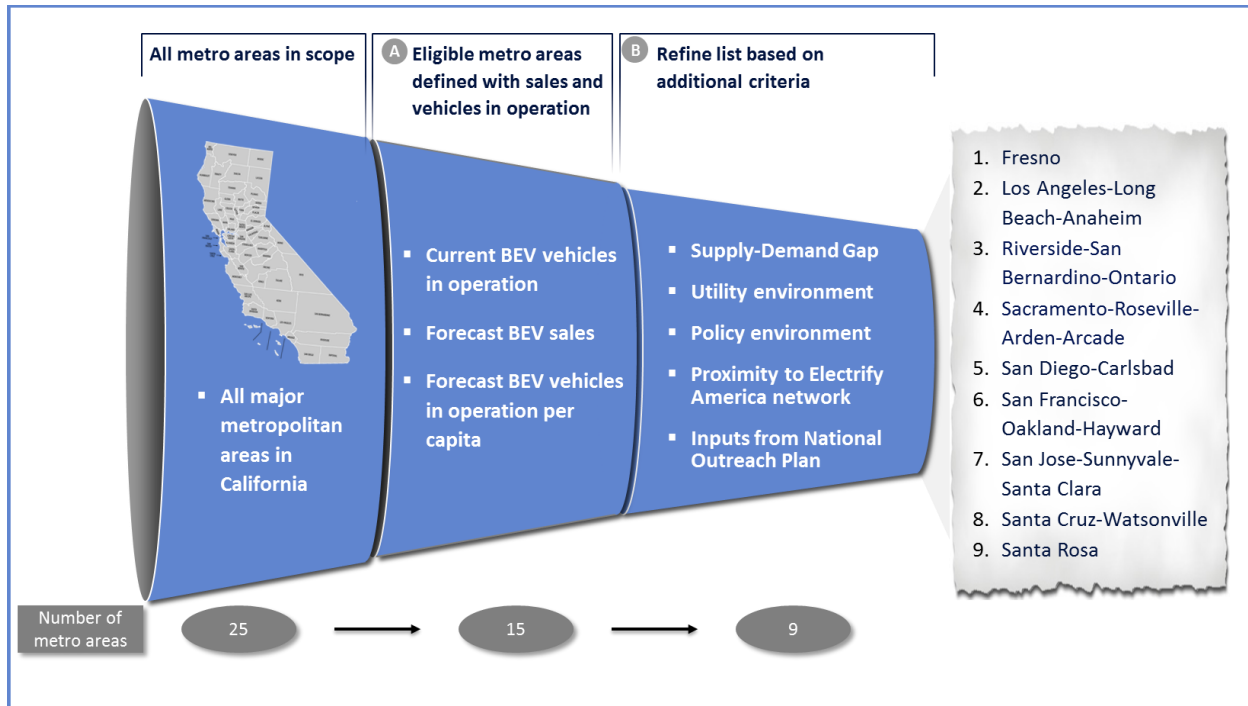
All metro areas in scope

A Eligible metro areas defined with sales and vehicles in operation

B Refine list based on additional criteria

▪ All major metropolitan areas in California

▪ Current BEV vehicles in operation

▪ Forecast BEV sales

▪ Forecast BEV vehicles in operation per capita

▪ Supply-Demand Gap

▪ Utility environment

▪ Policy environment

▪ Proximity to Electrify America network

▪ Inputs from National Outreach Plan

1. Fresno
2. Los Angeles-Long Beach-Anaheim
3. Riverside-San Bernardino-Ontario
4. Sacramento-Roseville-Arden-Arcade
5. San Diego-Carlsbad
6. San Francisco-Oakland-Hayward
7. San Jose-Sunnyvale-Santa Clara
8. Santa Cruz-Watsonville
9. Santa Rosa

Number of metro areas

25

15

9